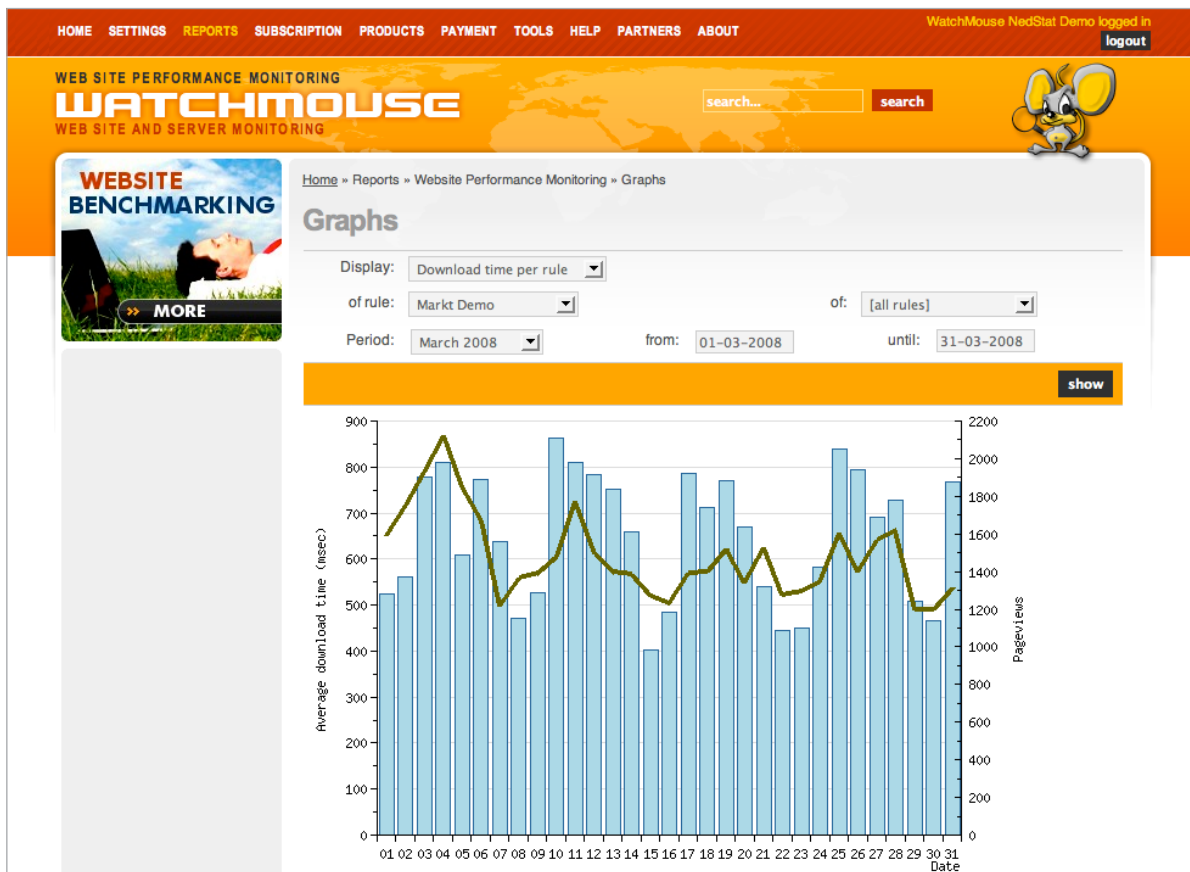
HOME SETTINGS REPORTS SUBSCRIPTION PRODUCTS PAYMENT TOOLS HELP PARTNERS ABOUT

WatchMouse NedStat Demo logged in
logout

WEB SITE PERFORMANCE MONITORING
WATCHMOUSE
WEB SITE AND SERVER MONITORING

search...
search

WEBSITE BENCHMARKING
» MORE

Home » Reports » Website Performance Monitoring » Graphs

Graphs

Display: Download time per rule
of rule: Markt Demo
of: [all rules]
Period: March 2008
from: 01-03-2008
until: 31-03-2008
show

Average download time (msec)
900
800
700
600
500
400
300
200
100
0

Pageviews
2200
2000
1800
1600
1400
1200
1000
800
600
400
200
0

01 02 03 04 05 06 07 08 09 10 11 12 13 14 15 16 17 18 19 20 21 22 23 24 25 26 27 28 29 30 31
Date